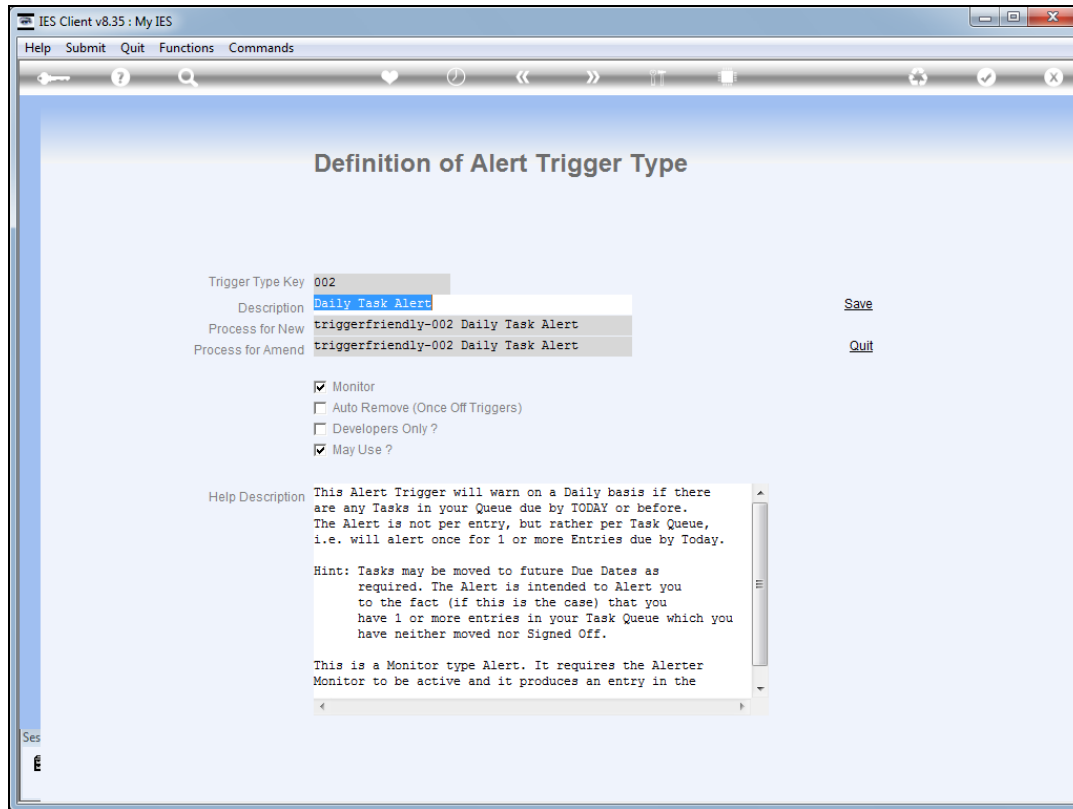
IES Client v8.35 : My IES

Help Submit Quit Functions Commands

Definition of Alert Trigger Type

Trigger Type Key 002

Description Daily Task Alert

Process for New triggerfriendly-002 Daily Task Alert

Process for Amend triggerfriendly-002 Daily Task Alert

Save

Quit

Monitor

Auto Remove (Once Off Triggers)

Developers Only ?

May Use ?

Help Description This Alert Trigger will warn on a Daily basis if there are any Tasks in your Queue due by TODAY or before. The Alert is not per entry, but rather per Task Queue, i.e. will alert once for 1 or more Entries due by Today.

Hint: Tasks may be moved to future Due Dates as required. The Alert is intended to Alert you to the fact (if this is the case) that you have 1 or more entries in your Task Queue which you have neither moved nor Signed Off.

This is a Monitor type Alert. It requires the Alerter Monitor to be active and it produces an entry in the

Ses